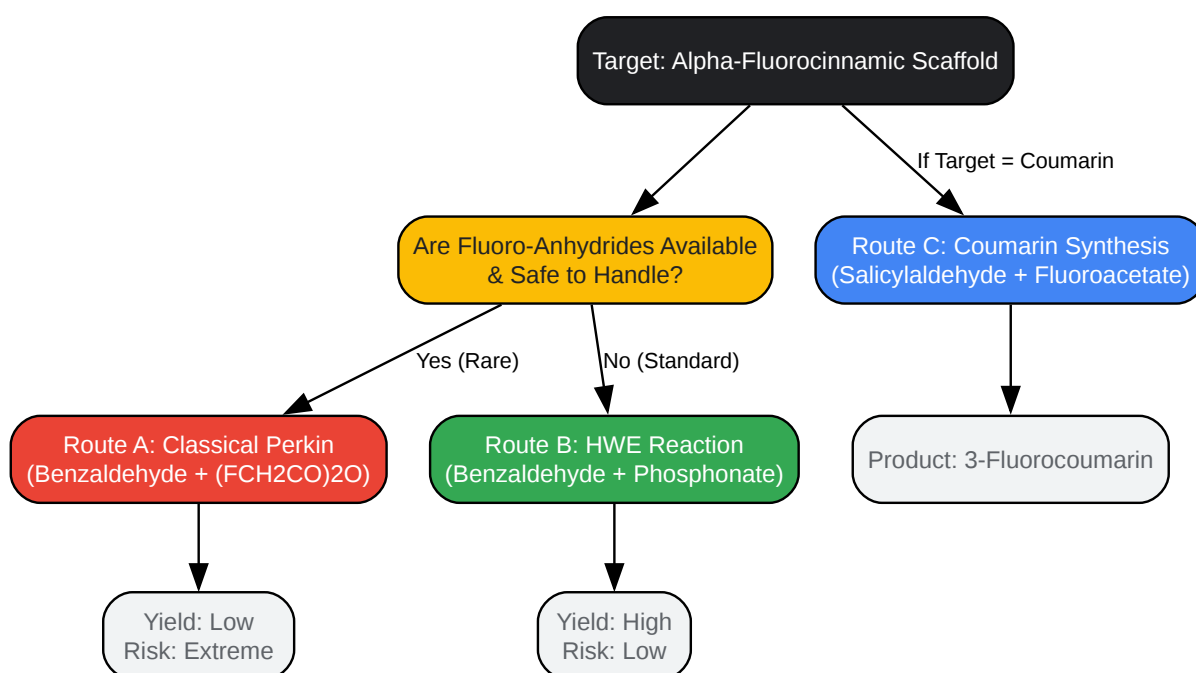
Target: Alpha-Fluorocinnamic Scaffold

If Target = Coumarin

Are Fluoro-Anhydrides Available & Safe to Handle?

Route C: Coumarin Synthesis (Salicylaldehyde + Fluoroacetate)

Yes (Rare)

No (Standard)

Route A: Classical Perkin (Benzaldehyde + (FCH2CO)2O)

Route B: HWE Reaction (Benzaldehyde + Phosphonate)

Product: 3-Fluorocoumarin

Yield: Low
Risk: Extreme

Yield: High
Risk: Low